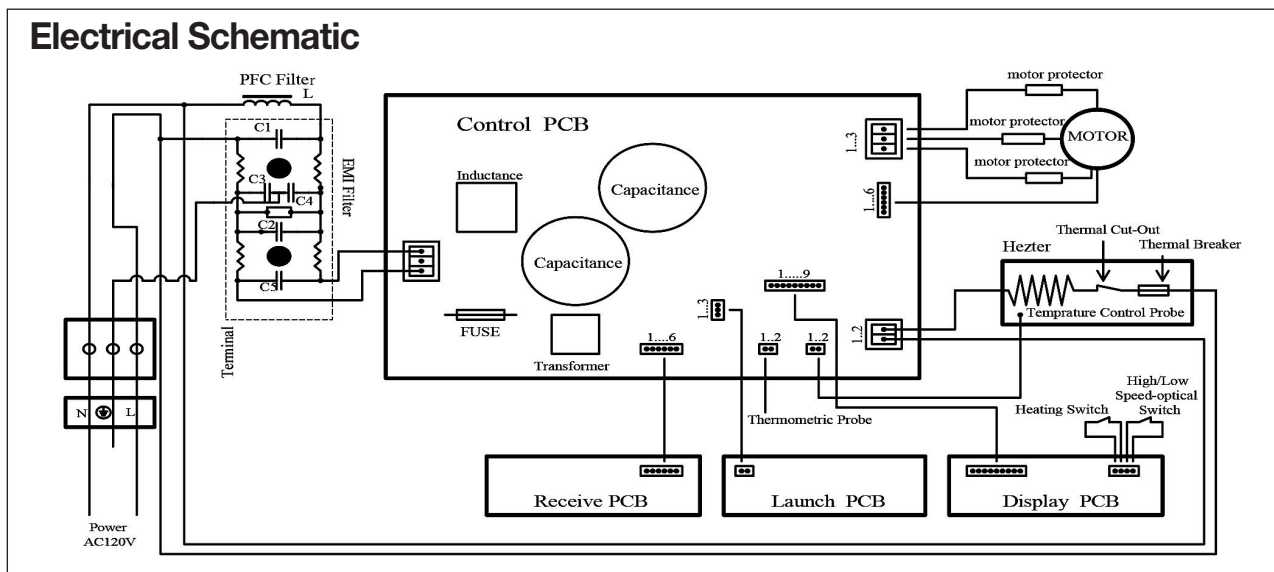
Electrical Schematic

PFC Filter
L
C1
C3
C4
C2
C5
EMI Filter
Terminal
N
L
Power
AC120V

Control PCB
Inductance
Capacitance
Capacitance
FUSE
Transformer
1...3
1...6
1....9
1...3
1...6
1...2
1...2
1...2

motor protector
motor protector
motor protector
MOTOR

Thermal Cut-Out
Hezter
Thermal Breaker
Temprature Control Probe

Thermometric Probe
Heating Switch
High/Low
Speed-optical
Switch

Receive PCB
Launch PCB
Display PCB